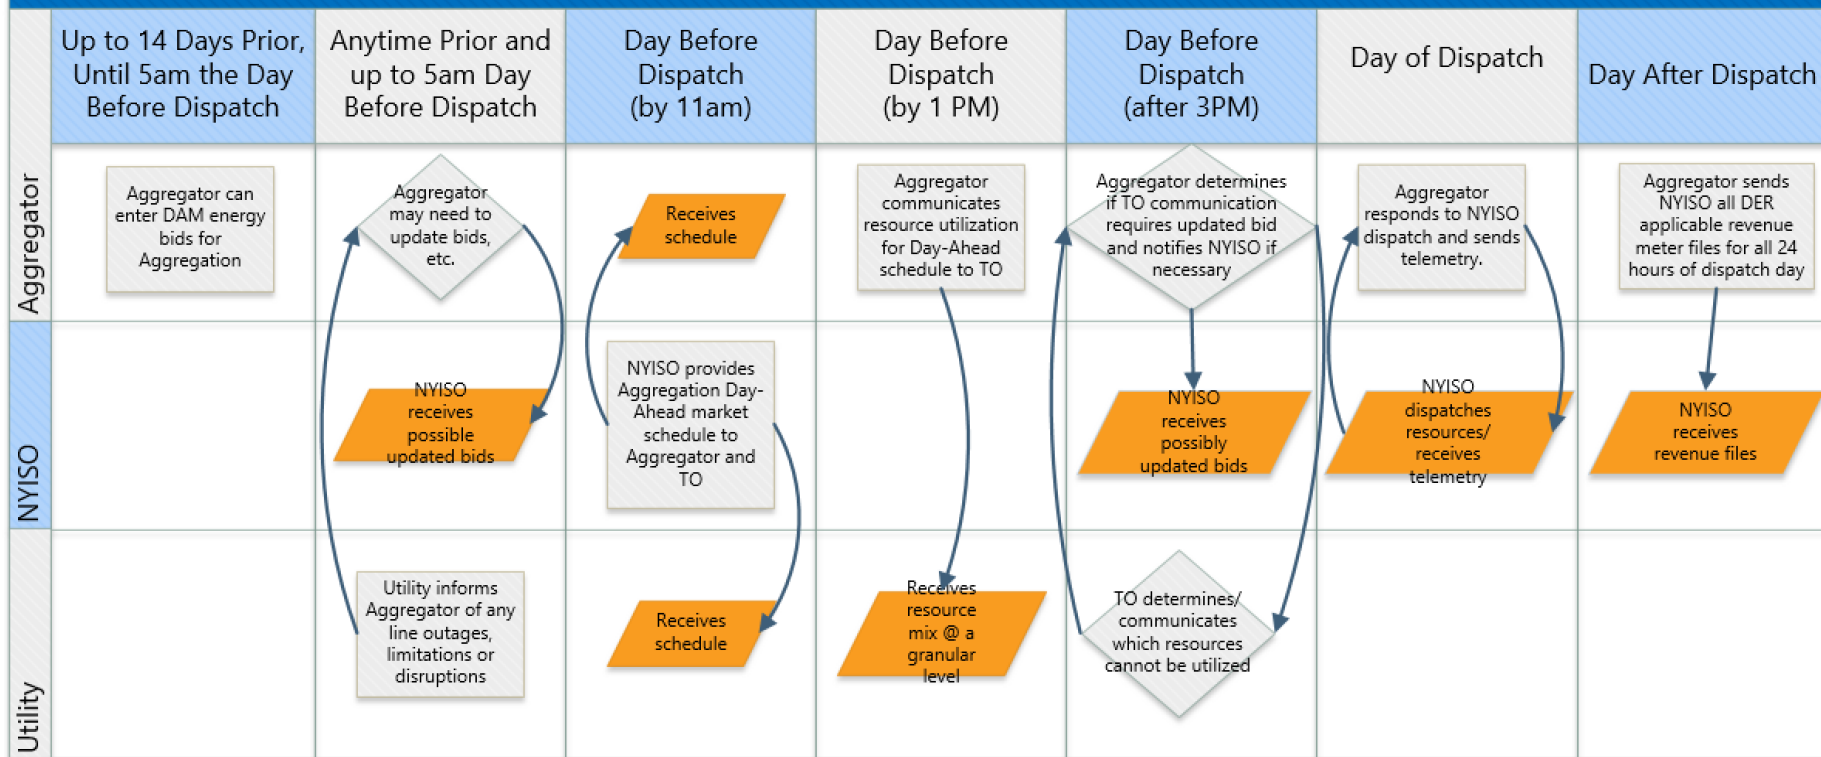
Up to 14 Days Prior, Until 5am the Day Before Dispatch

Anytime Prior and up to 5am Day Before Dispatch

Day Before Dispatch (by 11am)

Day Before Dispatch (by 1 PM)

Day Before Dispatch (after 3PM)

Day of Dispatch

Day After Dispatch

Aggregator

Aggregator can enter DAM energy bids for Aggregation

Aggregator may need to update bids, etc.

Receives schedule

Aggregator communicates resource utilization for Day-Ahead schedule to TO

Aggregator determines if TO communication requires updated bid and notifies NYISO if necessary

Aggregator responds to NYISO dispatch and sends telemetry.

Aggregator sends NYISO all DER applicable revenue meter files for all 24 hours of dispatch day

NYISO

NYISO receives possible updated bids

NYISO provides Aggregation Day-Ahead market schedule to Aggregator and TO

NYISO receives possibly updated bids

NYISO dispatches resources/ receives telemetry

NYISO receives revenue files

Utility

Utility informs Aggregator of any line outages, limitations or disruptions

Receives schedule

Receives resource mix @ a granular level

TO determines/ communicates which resources cannot be utilized